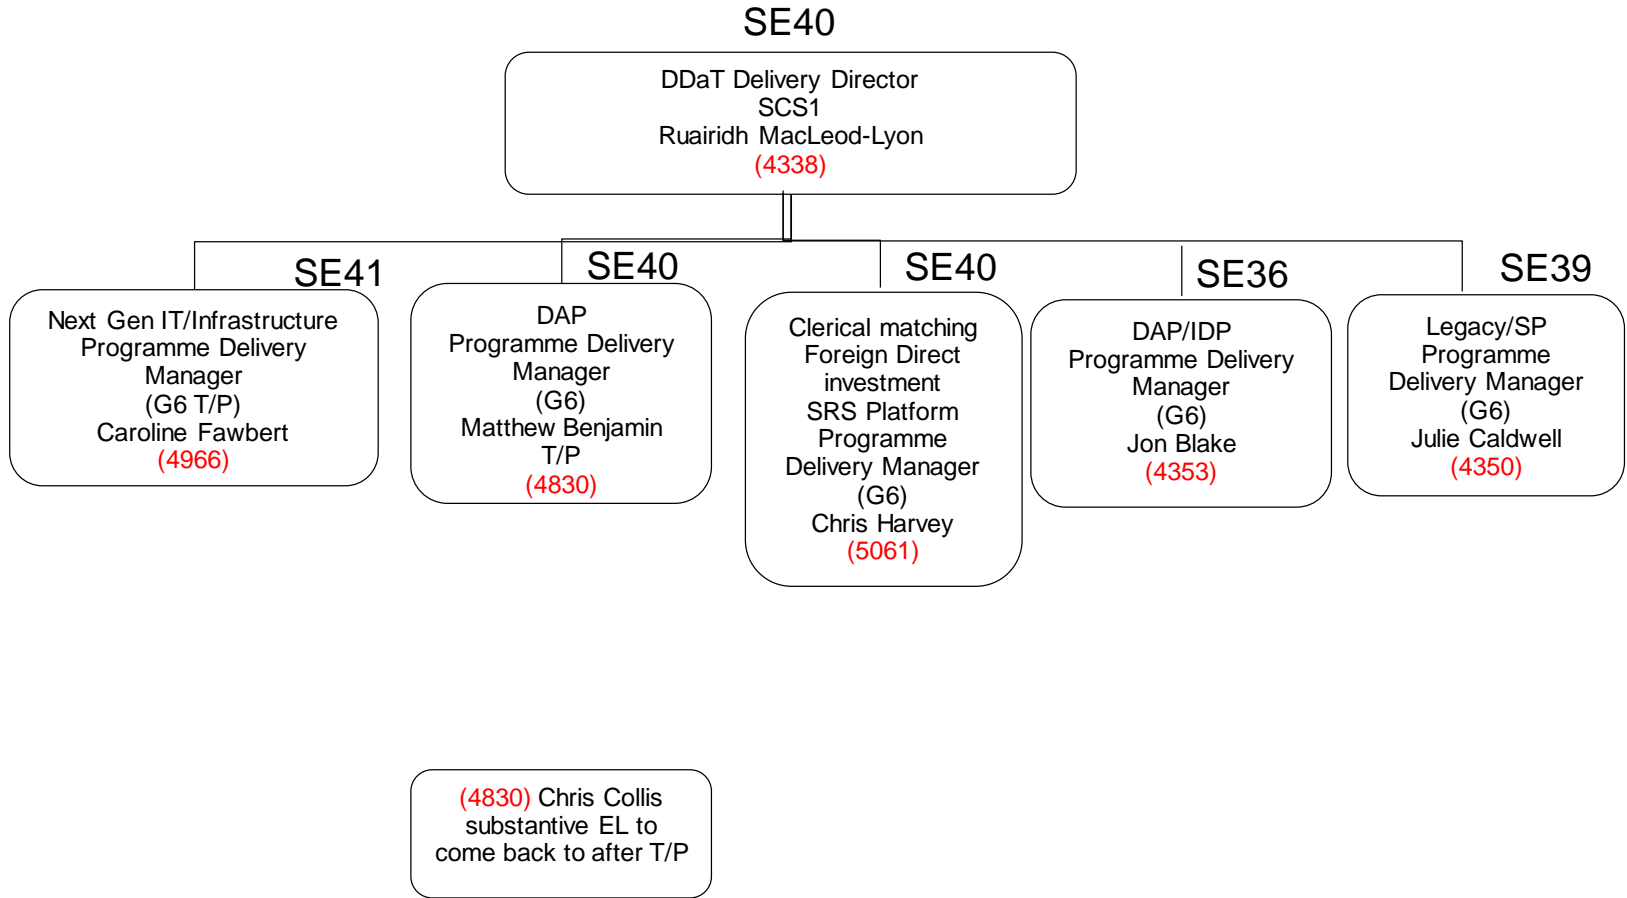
SE40

DDaT Delivery Director
SCS1
Ruairidh MacLeod-Lyon
(4338)

SE41

Next Gen IT/Infrastructure Programme Delivery Manager
(G6 T/P)
Caroline Fawbert
(4966)

SE40

DAP
Programme Delivery Manager
(G6)
Matthew Benjamin
T/P
(4830)

SE40

Clerical matching
Foreign Direct investment
SRS Platform
Programme Delivery Manager
(G6)
Chris Harvey
(5061)

SE36

DAP/IDP
Programme Delivery Manager
(G6)
Jon Blake
(4353)

SE39

Legacy/SP
Programme Delivery Manager
(G6)
Julie Caldwell
(4350)

(4830) Chris Collis substantive EL to come back to after T/P